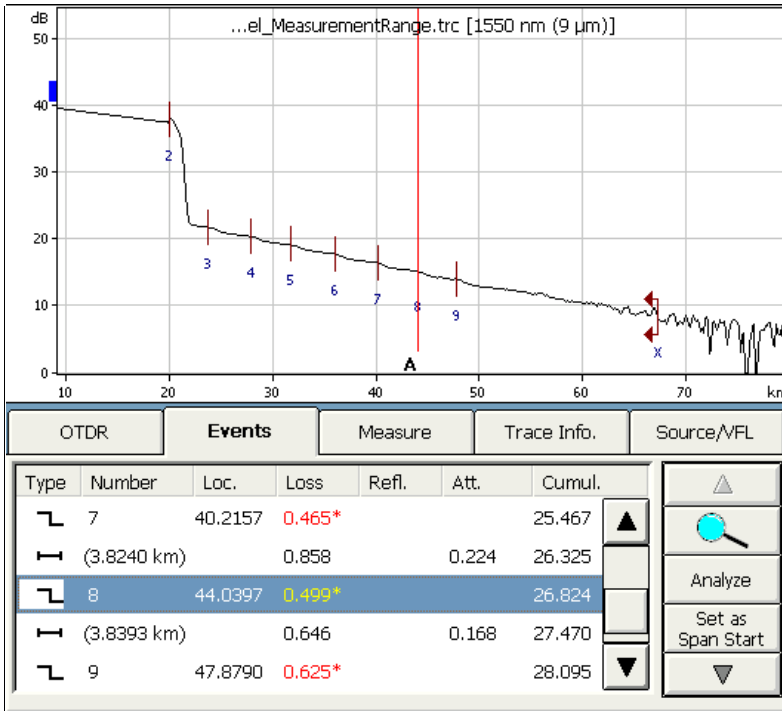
dB

...el_MeasurementRange.trc [1550 nm (9 µm)]

50

40

30

20

10

0

2

3

4

5

6

7

8

9

X

A

10 20 30 40 50 60 70 km

OTDR | Events | Measure | Trace Info. | Source/VFL

| Type | Number | Loc. | Loss | Refl. | Att. | Cumul. |
|---|---|---|---|---|---|---|
| | 7 | 40.2157 | 0.465* | | | 25.467 |
| | (3.8240 km) | | 0.858 | | 0.224 | 26.325 |
| | 8 | 44.0397 | 0.499* | | | 26.824 |
| | (3.8393 km) | | 0.646 | | 0.168 | 27.470 |
| | 9 | 47.8790 | 0.625* | | | 28.095 |

Analyze

Set as Span Start